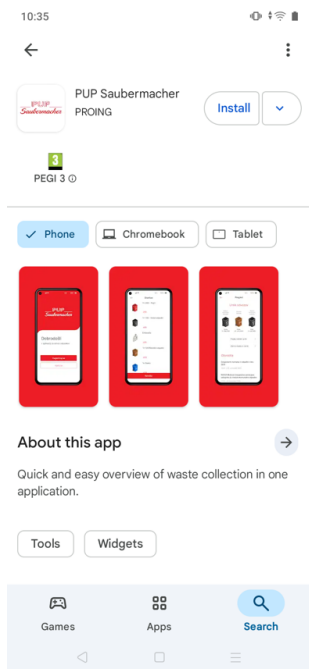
10:35

PUP Saubermacher

PUP Saubermacher
PROING

Install

3
PEGI 3

Phone
Chromebook
Tablet

PUP Saubermacher

About this app

Quick and easy overview of waste collection in one application.

Tools
Widgets

Games
Apps
Search